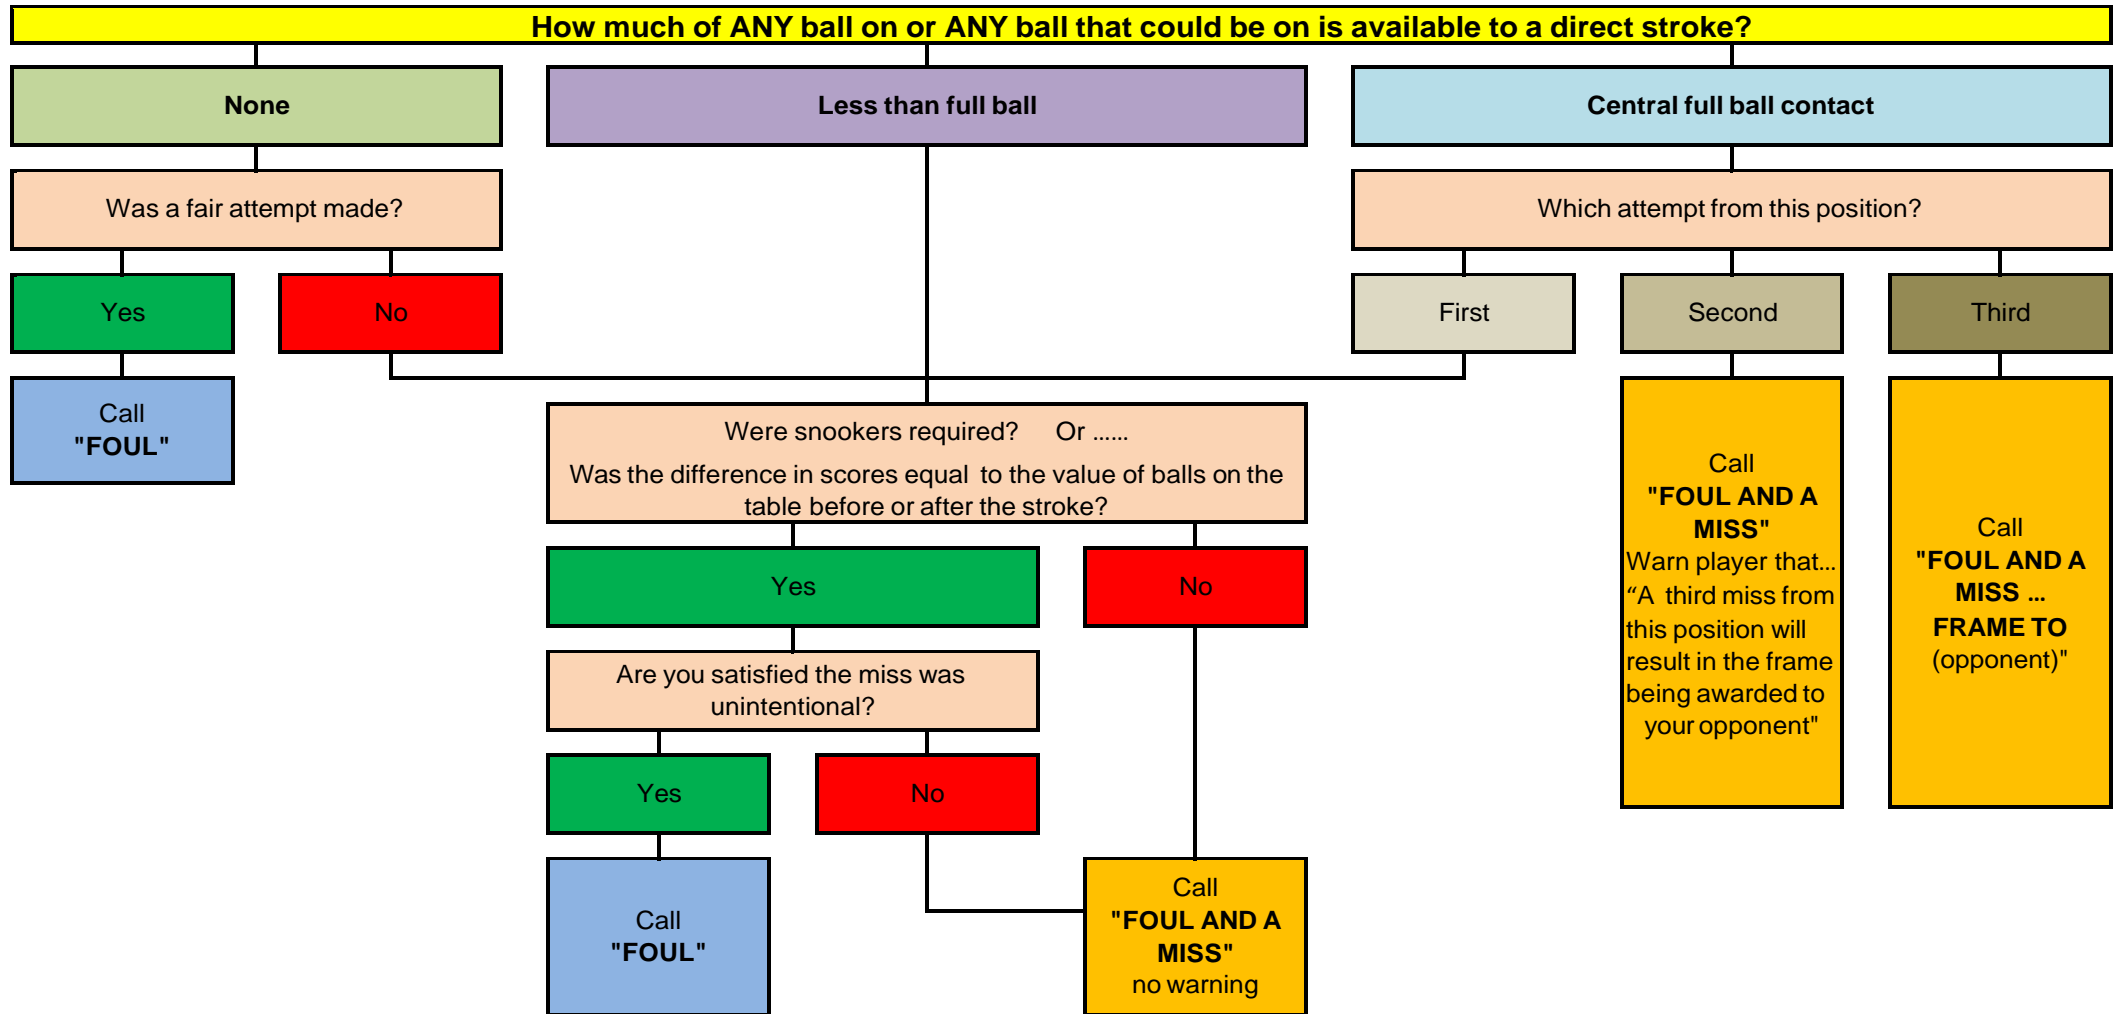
How much of ANY ball on or ANY ball that could be on is available to a direct stroke?

None

Less than full ball

Central full ball contact

Was a fair attempt made?

Yes

No

Call "FOUL"

Which attempt from this position?

First

Second

Third

Were snookers required? Or ......

Was the difference in scores equal to the value of balls on the table before or after the stroke?

Yes

No

Are you satisfied the miss was unintentional?

Yes

No

Call "FOUL"

Call "FOUL AND A MISS" no warning

Call "FOUL AND A MISS" Warn player that... “A third miss from this position will result in the frame being awarded to your opponent"

Call "FOUL AND A MISS ... FRAME TO (opponent)"